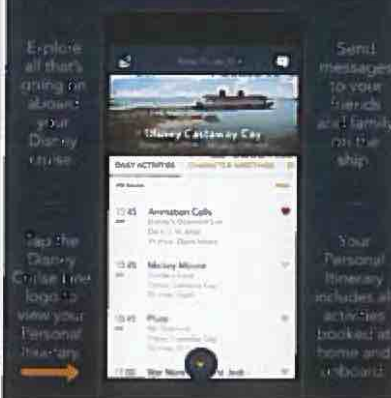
Explore all that's going on aboard your Disney cruise.

Tap the Disney Cruise Line logo to view your Personal Itinerary

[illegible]

Disney Castaway Cay

DAILY ACTIVITIES CHARACTER MEETINGS

12:45 Animation Cells
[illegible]

12:45 Mickey Mouse
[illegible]

12:45 Pluto
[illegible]

1:00 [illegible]

Send messages to your friends and family on the ship.

Your Personal Itinerary includes all activities booked at home and onboard.